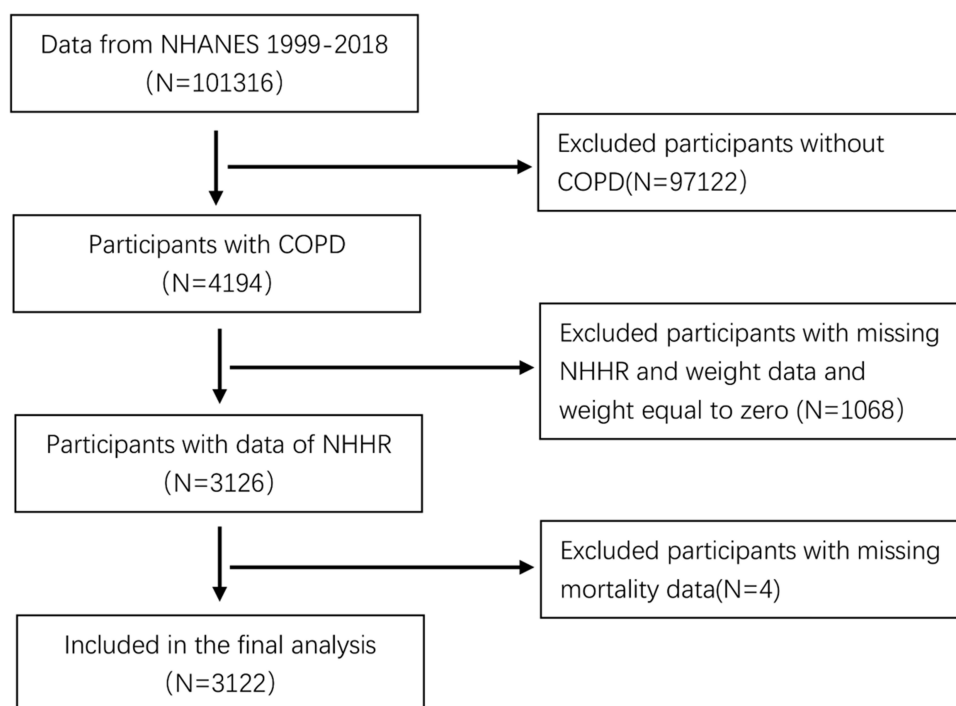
Data from NHANES 1999-2018
(N=101316)

Excluded participants without COPD(N=97122)

Participants with COPD
(N=4194)

Excluded participants with missing NHHR and weight data and weight equal to zero (N=1068)

Participants with data of NHHR
(N=3126)

Excluded participants with missing mortality data(N=4)

Included in the final analysis
(N=3122)